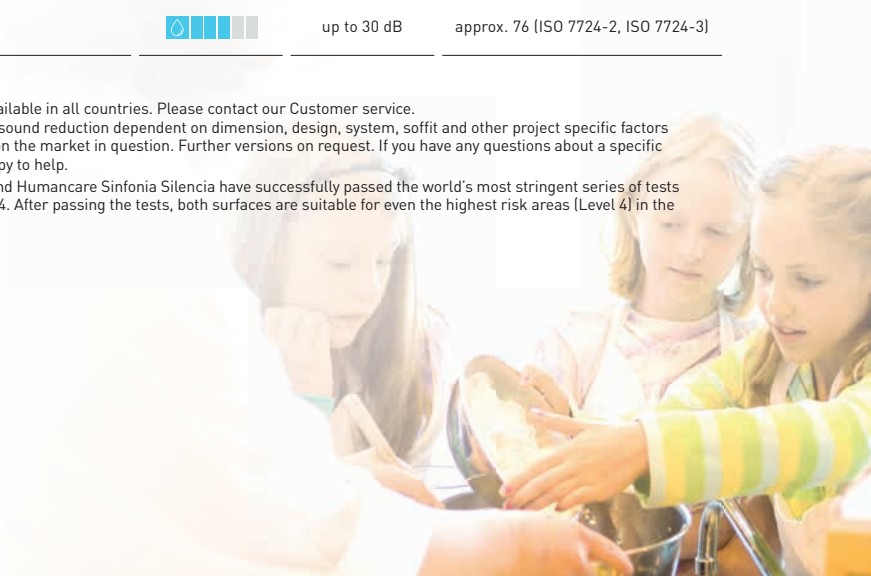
up to 30 dB approx. 76 (ISO 7724-2, ISO 7724-3)

ailable in all countries. Please contact our Customer service.
sound reduction dependent on dimension, design, system, soffit and other project specific factors
n the market in question. Further versions on request. If you have any questions about a specific
py to help.

nd Humancare Sinfonia Silencia have successfully passed the world's most stringent series of tests
4. After passing the tests, both surfaces are suitable for even the highest risk areas (Level 4) in the